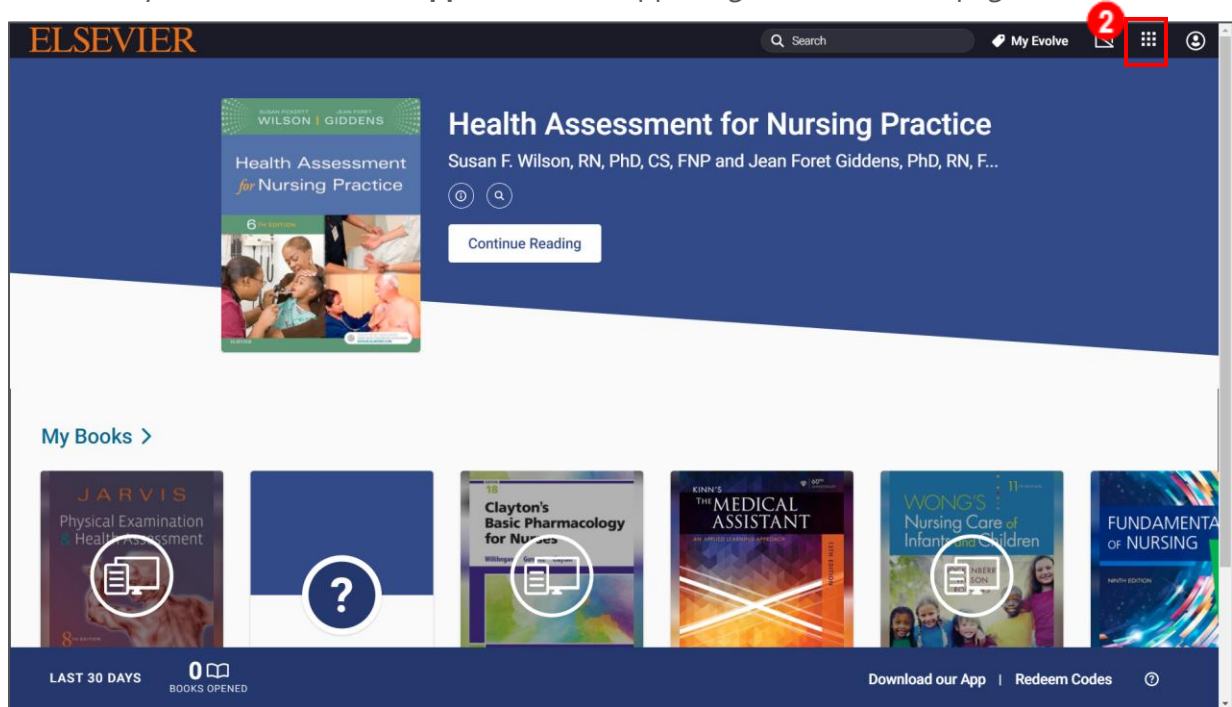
ELSEVIER

Search

My Evolve

2

SUSAN FICKBOTT WILSON | JEAN FORET GIDDENS

Health Assessment for Nursing Practice

6TH EDITION

ELSEVIER

Health Assessment for Nursing Practice

Susan F. Wilson, RN, PhD, CS, FNP and Jean Foret Giddens, PhD, RN, F...

Continue Reading

My Books >

JARVIS

Physical Examination & Health Assessment

8TH EDITION

?

18

Clayton's Basic Pharmacology for Nurses

Willihnganz Gurevitz Clayton

KINN'S

60TH

THE MEDICAL ASSISTANT

AN APPLIED LEARNING APPROACH

WONG'S

11TH EDITION

Nursing Care of Infants and Children

FUNDAMENTA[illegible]

OF NURSING

NINTH EDITION

LAST 30 DAYS

0

BOOKS OPENED

Download our App | Redeem Codes